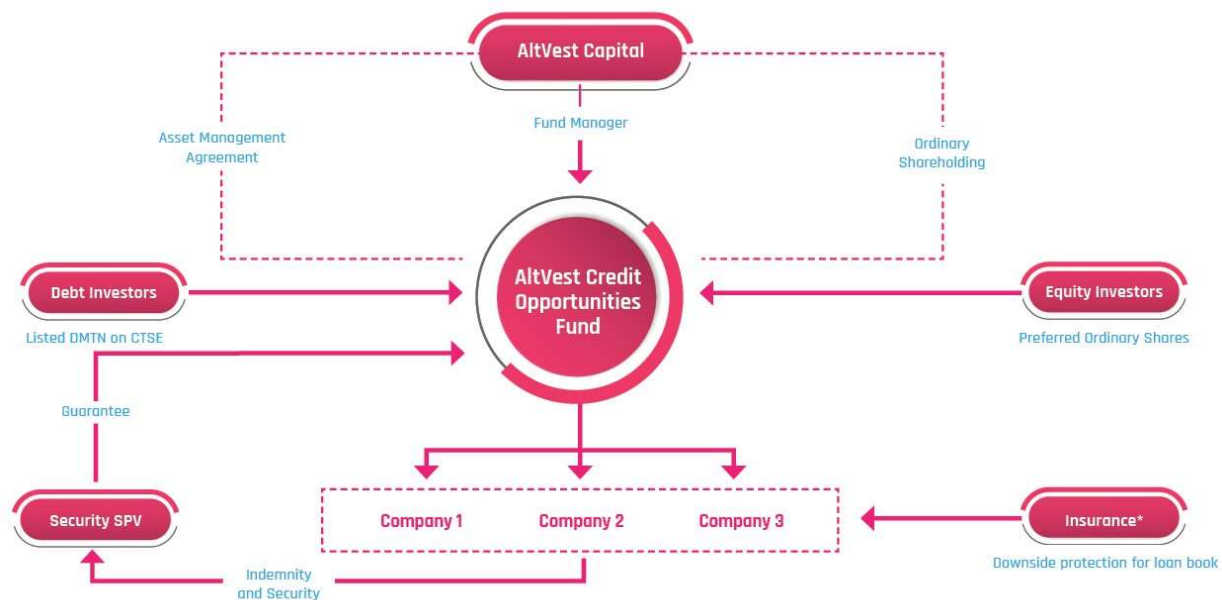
AltVest Capital

Asset Management Agreement

Fund Manager

Ordinary Shareholding

Debt Investors

Listed DMTN on CTSE

AltVest Credit Opportunities Fund

Equity Investors

Preferred Ordinary Shares

Guarantee

Security SPV

Company 1

Company 2

Company 3

Insurance*

Downside protection for loan book

Indemnity and Security